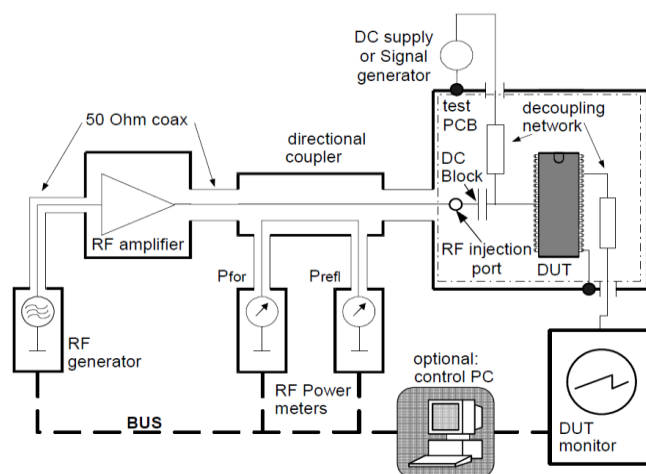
DC supply or Signal generator

50 Ohm coax

directional coupler

test PCB

decoupling network

DC Block

RF amplifier

RF injection port

DUT

Pfor

Prefl

RF generator

optional: control PC

RF Power meters

BUS

DUT monitor